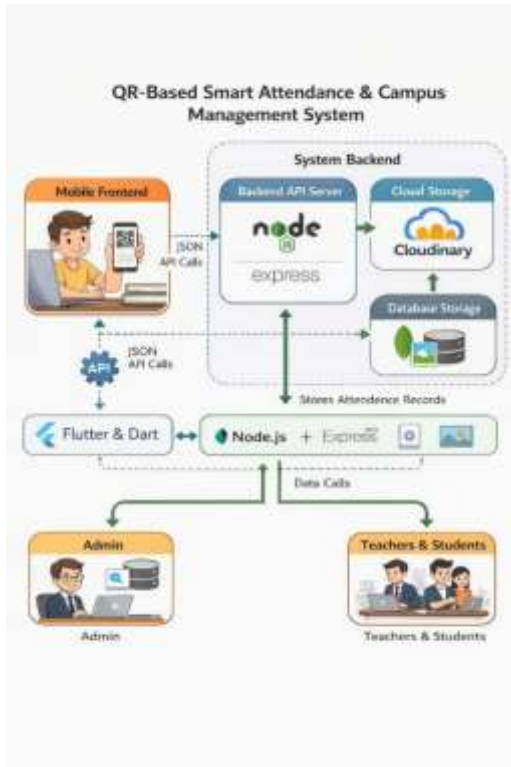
QR-Based Smart Attendance & Campus Management System

System Backend

Mobile Frontend

JSON API Calls

Backend API Server

node

express

Cloud Storage

Cloudinary

Database Storage

JSON API Calls

API

Stores Attendence Records

Flutter & Dart

Node.js + Express

Data Calls

Admin

Admin

Teachers & Students

Teachers & Students